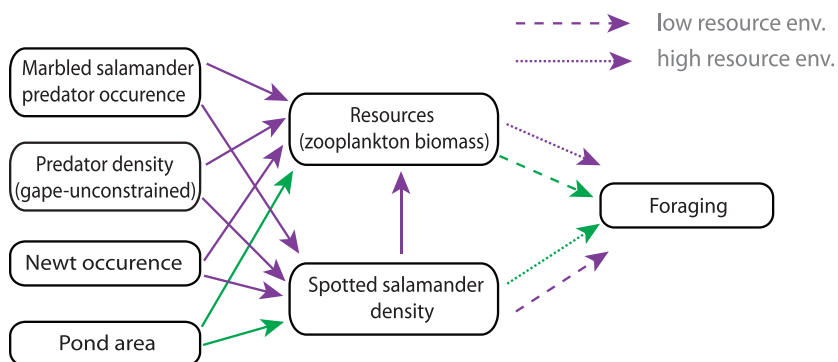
low resource env.
high resource env.

Marbled salamander predator occurence

Predator density (gape-unconstrained)

Newt occurence

Pond area

Resources (zooplankton biomass)

Spotted salamander density

Foraging